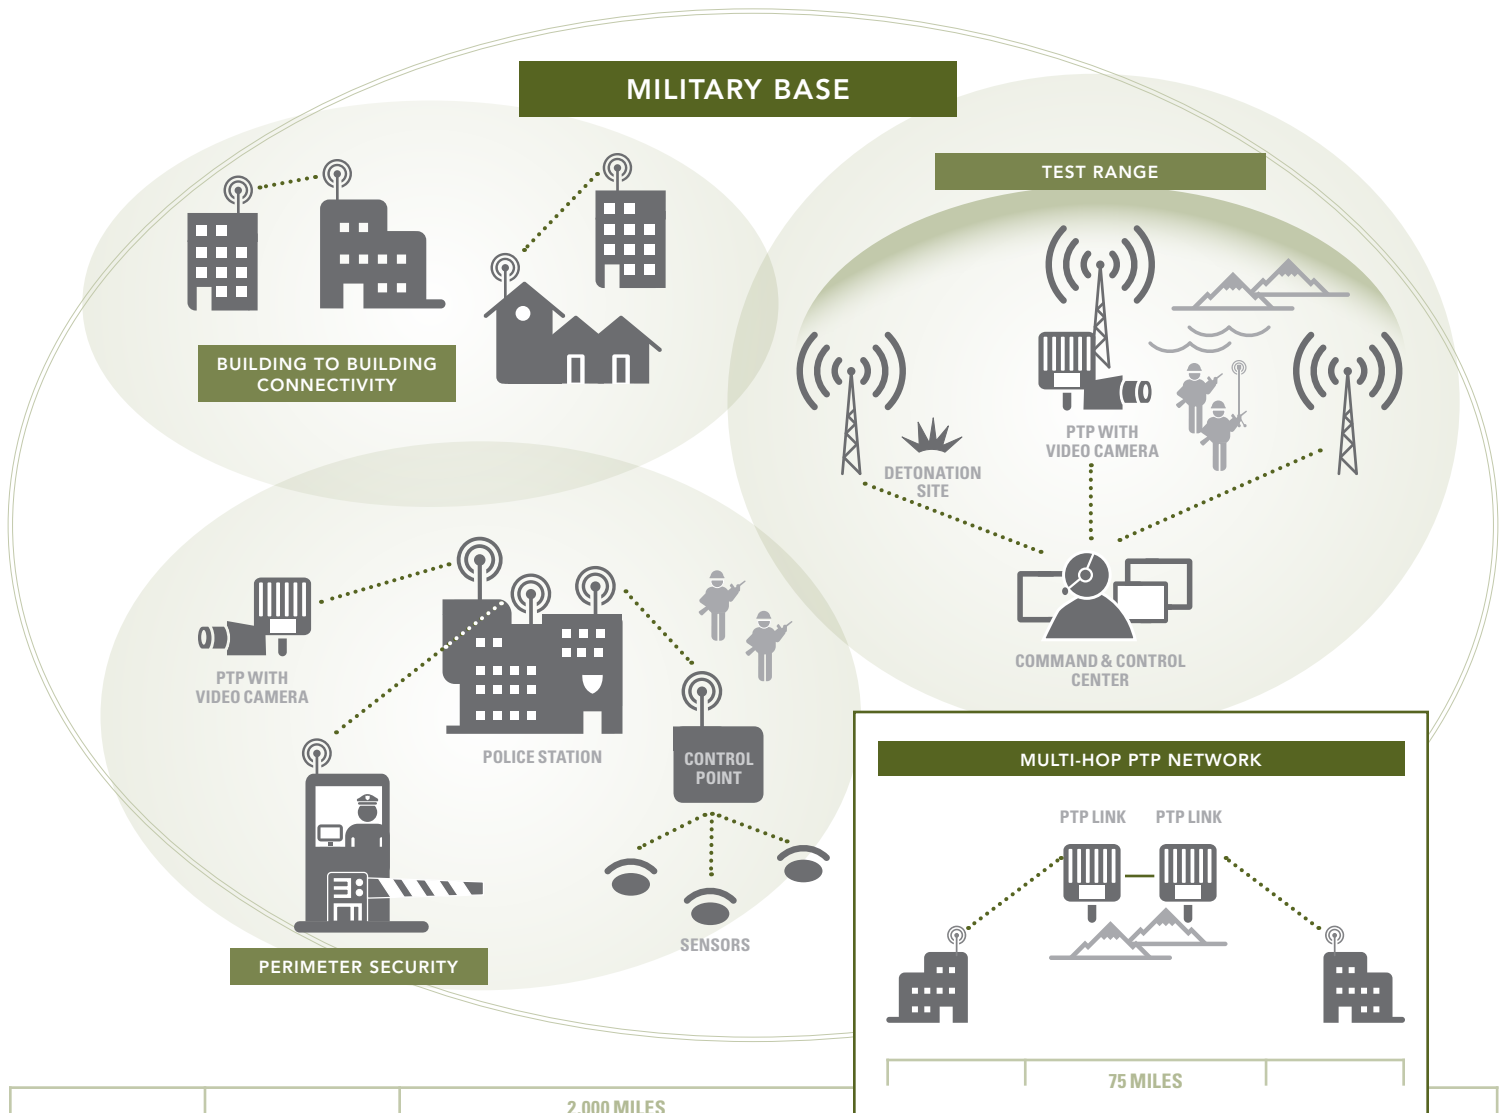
MILITARY BASE

BUILDING TO BUILDING CONNECTIVITY

TEST RANGE

PTP WITH VIDEO CAMERA

DETONATION SITE

COMMAND & CONTROL CENTER

PTP WITH VIDEO CAMERA

POLICE STATION

CONTROL POINT

SENSORS

PERIMETER SECURITY

MULTI-HOP PTP NETWORK

PTP LINK

PTP LINK

75 MILES

2,000 MILES